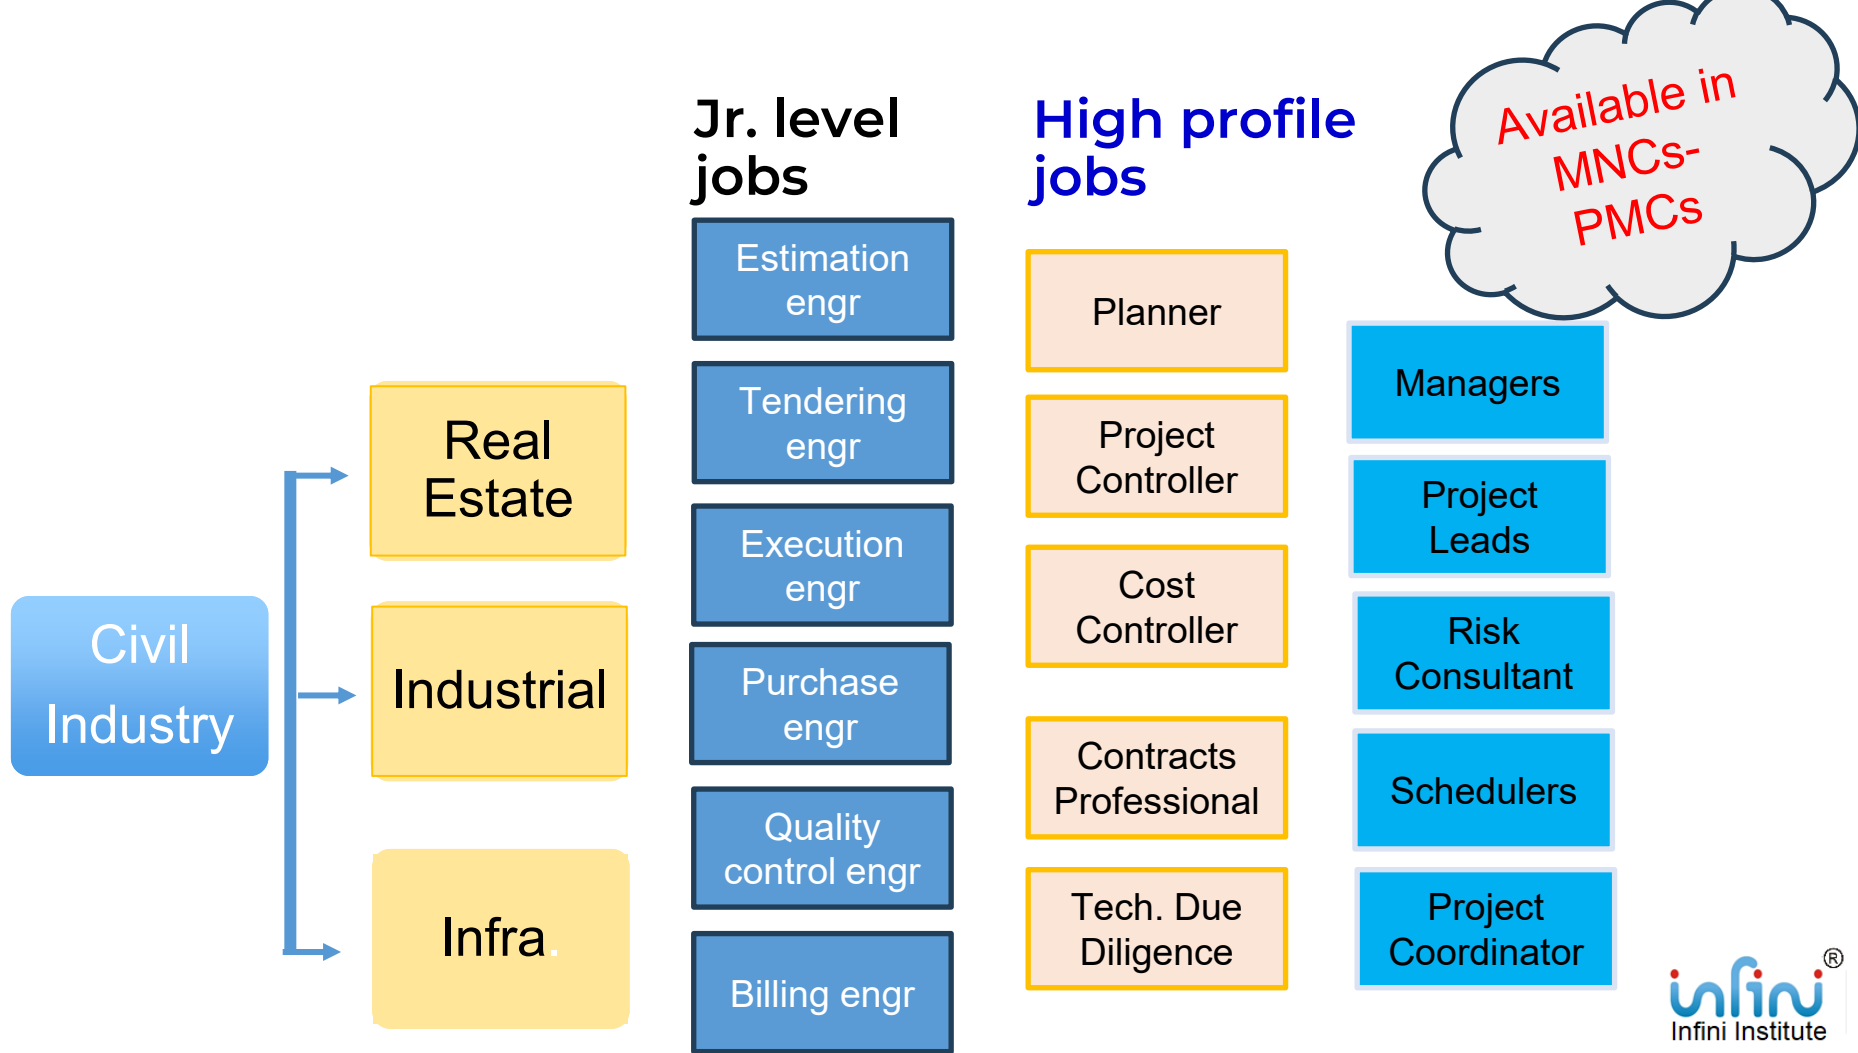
Jr. level jobs

High profile jobs

Available in MNCs-PMCs

Civil Industry

Real Estate

Industrial

Infra.

Estimation engr

Tendering engr

Execution engr

Purchase engr

Quality control engr

Billing engr

Planner

Project Controller

Cost Controller

Contracts Professional

Tech. Due Diligence

Managers

Project Leads

Risk Consultant

Schedulers

Project Coordinator

infini®
Infini Institute